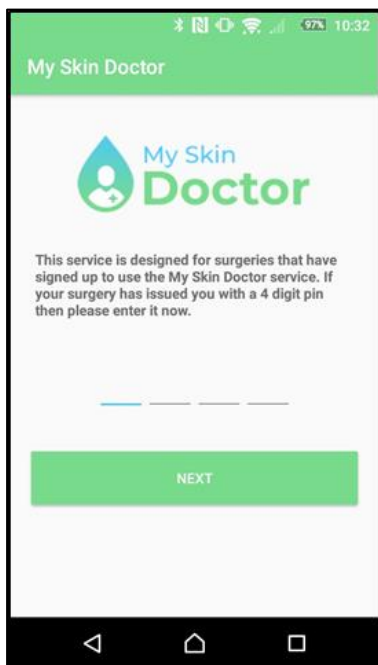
97% 10:32

My Skin Doctor

My Skin Doctor

This service is designed for surgeries that have signed up to use the My Skin Doctor service. If your surgery has issued you with a 4 digit pin then please enter it now.

NEXT